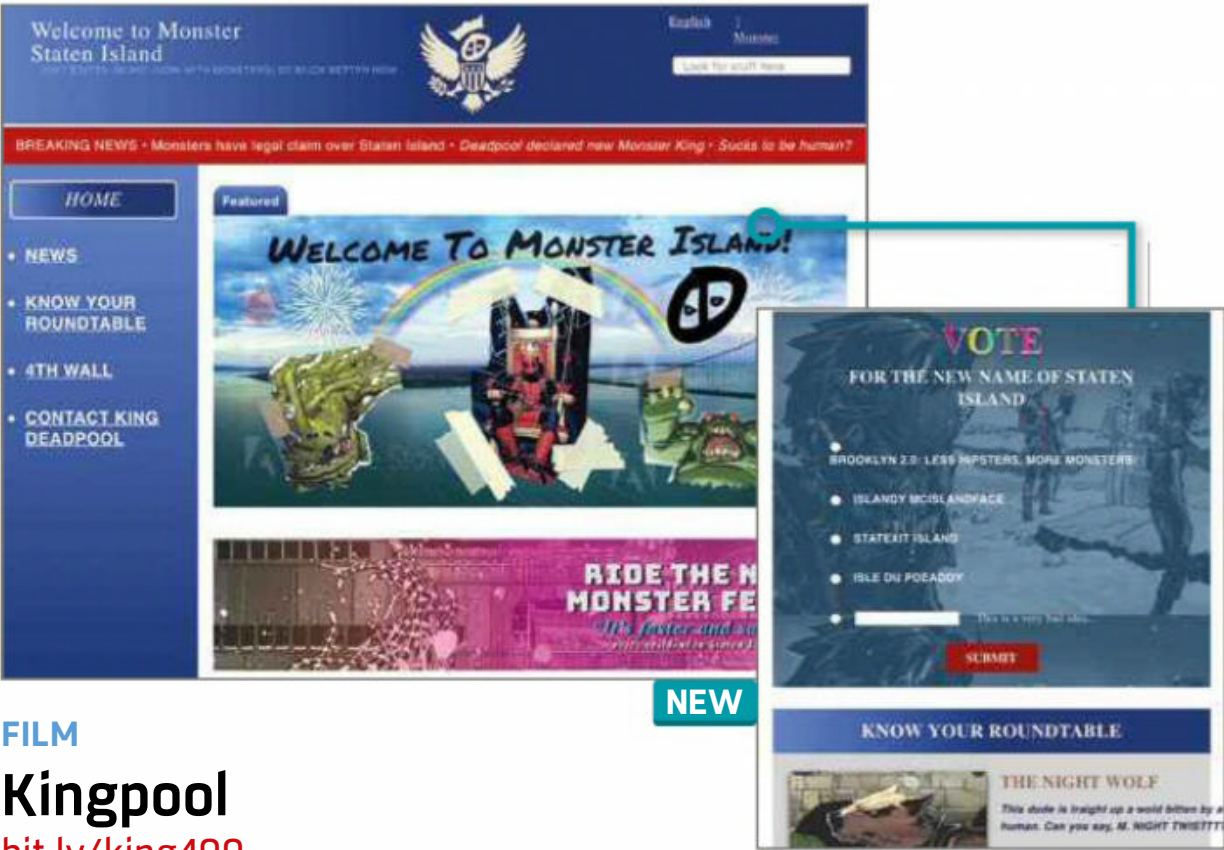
Welcome to Monster Staten Island

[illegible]

English | Monster

Look for stuff here

BREAKING NEWS • Monsters have legal claim over Staten Island • Deadpool declared new Monster King • Sucks to be human?

HOME

• NEWS

• KNOW YOUR ROUNDTABLE

• 4TH WALL

• CONTACT KING DEADPOOL

Featured

WELCOME TO MONSTER ISLAND!

RIDE THE N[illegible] MONSTER FE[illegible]

It's faster and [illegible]

VOTE

FOR THE NEW NAME OF STATEN ISLAND

BROOKLYN 2.0: LESS HIPSTERS, MORE MONSTERS

ISLANDY MCISLANDFACE

STATEXIT ISLAND

ISLE DU POEADDY

This is a very bad idea.

SUBMIT

NEW

KNOW YOUR ROUNDTABLE

THE NIGHT WOLF

This dude is straight up a wolf bitten by a human. Can you say, M. NIGHT TWIST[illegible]

FILM

Kingpool

bit.ly/king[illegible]